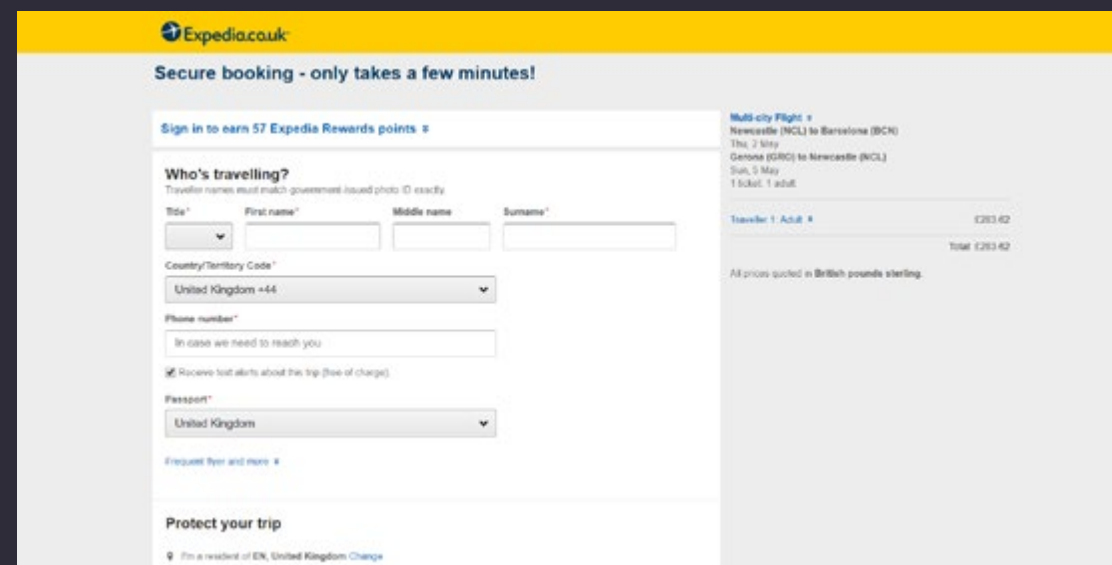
Expedia.co.uk

Secure booking - only takes a few minutes!

Sign in to earn 57 Expedia Rewards points

Who's travelling?
Traveller names must match government-issued photo ID exactly.

Title*
First name*
Middle name
Surname*

Country/Territory Code*
United Kingdom +44

Phone number*
In case we need to reach you

Receive text alerts about this trip (free of charge).

Passport*
United Kingdom

Frequent flyer and more

Protect your trip

I'm a resident of EN, United Kingdom Change

Multi-city Flight
Newcastle (NCL) to Barcelona (BCN)
Thu, 2 May
Gerona (GRO) to Newcastle (NCL)
Sun, 5 May
1 ticket: 1 adult

Traveller 1: Adult £283.62

Total: £283.62

All prices quoted in British pounds sterling.